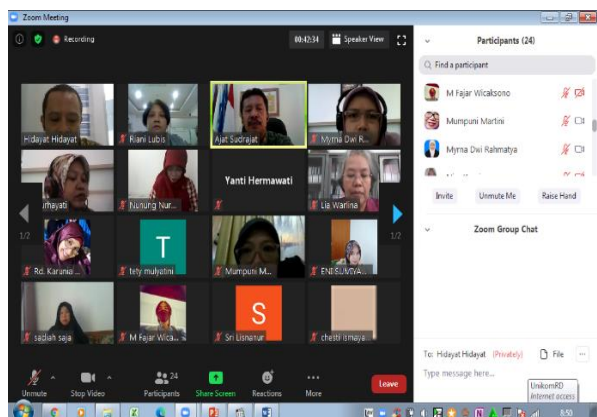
Zoom Meeting

Recording

00:42:34

Speaker View

Participants (24)

Find a participant

M Fajar Wicaksono

Mumpuni Martini

Myrna Dwi Rahmatya

Invite

Unmute Me

Raise Hand

Zoom Group Chat

Hidayat Hidayat

Riani Lubis

Ajat Sudrajat

Myrna Dwi R...

...urhayati

Nunung Nur...

Yanti Hermawati

Lia Warlina

1/2

1/2

Rd. Karunia...

T

tety mulyatini

Mumpuni M...

ENI SUNIYA...

sadiah saja

M Fajar Wica...

S

Sri Lisnanur

chesti ismaya...

To: Hidayat Hidayat (Privately)

File

Type message here...

UnikomRD
Internet access

Unmute

Stop Video

24
Participants

Share Screen

Reactions

More

Leave

8:50